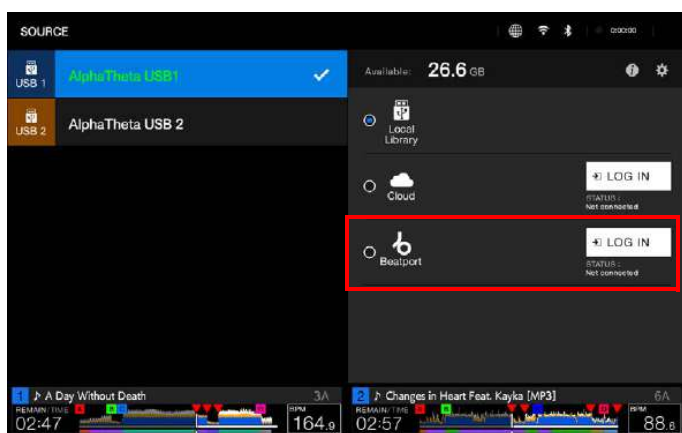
SOURCE

00:00

USB 1 AlphaTheta USB1

USB 2 AlphaTheta USB 2

Available: 26.6 GB

Local Library

Cloud

LOG IN

STATUS : Not connected

Beatport

LOG IN

STATUS : Not connected

1 ♪ A Day Without Death 3A

REMAIN TIME 02:47

BPM 164.9

2 ♪ Changes in Heart Feat. Kayka [MP3] 6A

REMAIN TIME 02:57

BPM 88.6